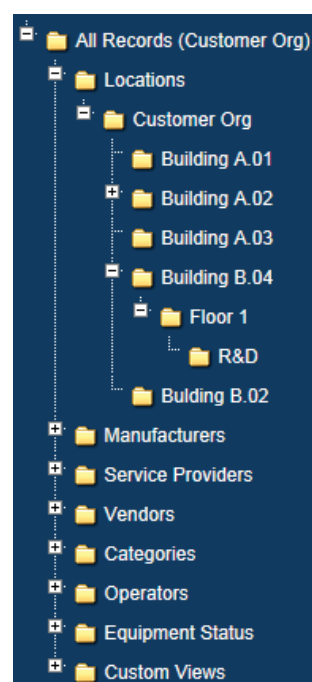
All Records (Customer Org)
Locations
Customer Org
Building A.01
Building A.02
Building A.03
Building B.04
Floor 1
R&D
Bulding B.02
Manufacturers
Service Providers
Vendors
Categories
Operators
Equipment Status
Custom Views